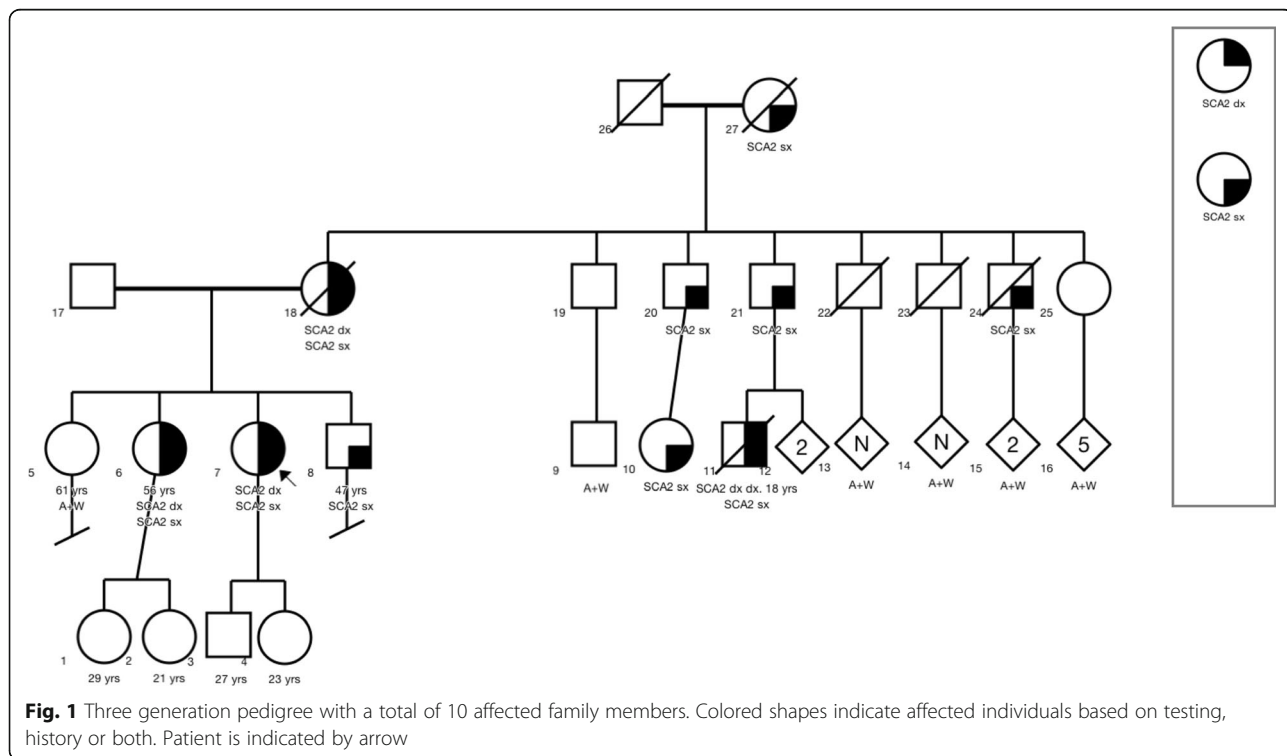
SCA2 dx

SCA2 sx

26

27

SCA2 sx

17

18

SCA2 dx
SCA2 sx

19

20

SCA2 sx

21

SCA2 sx

22

23

24

SCA2 sx

25

5

61 yrs
A+W

6

56 yrs
SCA2 dx
SCA2 sx

7

SCA2 dx
SCA2 sx

8

47 yrs
SCA2 sx

9

A+W

10

SCA2 sx

11

12

SCA2 dx dx. 18 yrs
SCA2 sx

2

13

N

A+W

14

N

A+W

15

2

A+W

16

5

A+W

1

2

29 yrs

3

21 yrs

4

27 yrs

23 yrs

**Fig. 1** Three generation pedigree with a total of 10 affected family members. Colored shapes indicate affected individuals based on testing, history or both. Patient is indicated by arrow